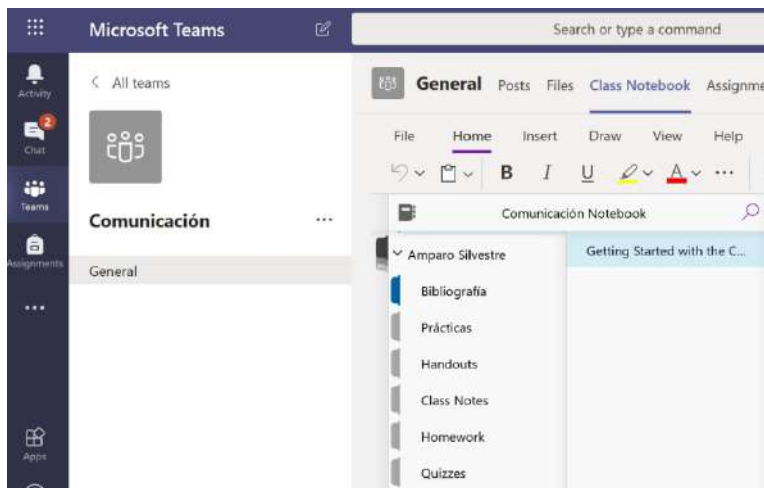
Microsoft Teams

Search or type a command

Activity

2
Chat

Teams

Assignments

...

Apps

< All teams

Comunicación ...

General

General Posts Files Class Notebook Assignme

File Home Insert Draw View Help

B I U A ...

Comunicación Notebook

Amparo Silvestre

Bibliografía

Prácticas

Handouts

Class Notes

Homework

Quizzes

Getting Started with the C...